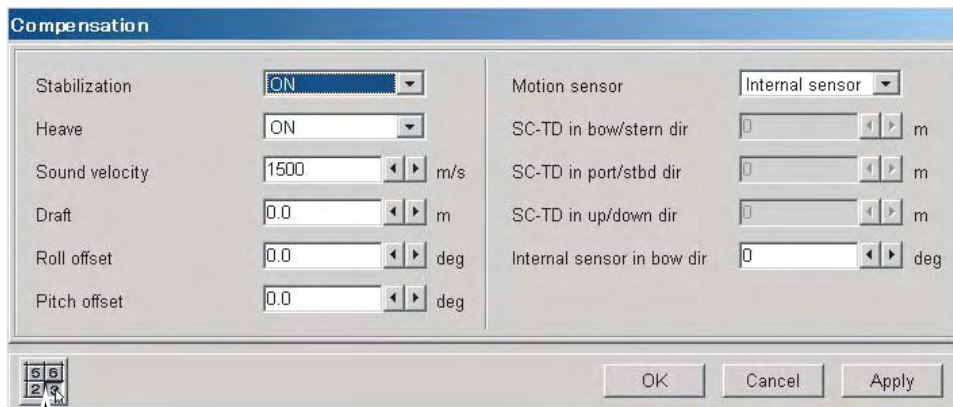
Compensation

Stabilization ON
Heave ON
Sound velocity 1500 m/s
Draft 0.0 m
Roll offset 0.0 deg
Pitch offset 0.0 deg

Motion sensor Internal sensor
SC-TD in bow/stern dir 0 m
SC-TD in port/stbd dir 0 m
SC-TD in up/down dir 0 m
Internal sensor in bow dir 0 deg

5 6
2 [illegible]

OK Cancel Apply